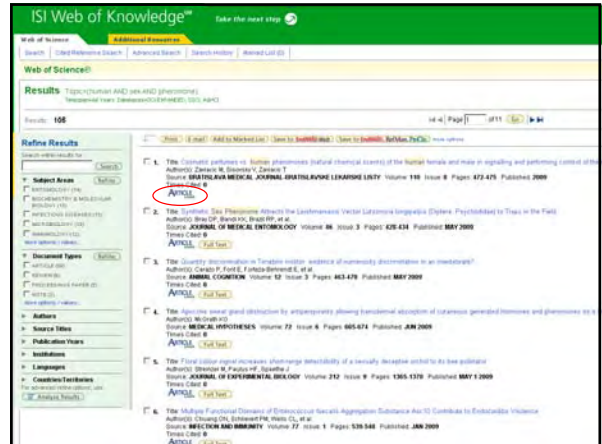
ISI Web of Knowledge℠ Take the next step

Web of Science | Additional Resources

Search | Cited Reference Search | Advanced Search | Search History | Marked List (0)

Web of Science®

Results Topic=(human AND sex AND pheromone)
Timespan=All Years. Databases=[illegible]

Results: 108

Page 1 of 11 Go

Refine Results

Search within results for
Search

Subject Areas Refine
☐ ENTOMOLOGY (19)
☐ BIOCHEMISTRY & MOLECULAR BIOLOGY (19)
☐ INFECTIOUS DISEASES (11)
☐ MICROBIOLOGY (10)
☐ IMMUNOLOGY (11)
more options / values...

Document Types Refine
☐ ARTICLE (90)
☐ REVIEW (8)
☐ PROCEEDINGS PAPER (5)
☐ NOTE (2)
more options / values...

Authors
Source Titles
Publication Years
Institutions
Languages
Countries/Territories

For advanced refine options, use
Analyze Results

Print | E-mail | Add to Marked List | Save to EndNote Web | Save to EndNote, RefMan, ProCite | more options

☐ 1. Title: Cosmetic perfumes vs. human pheromones (natural chemical scents) of the human female and male in signalling and performing context of the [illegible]
Author(s): Zaviacic M, Sivonsky V, Zaviacic T
Source: BRATISLAVA MEDICAL JOURNAL-BRATISLAVSKE LEKARSKE LISTY Volume: 110 Issue: 8 Pages: 472-475 Published: 2009
Times Cited: 0
ARTICLE

☐ 2. Title: Synthetic Sex Pheromone Attracts the Leishmaniasis Vector Lutzomyia longipalpis (Diptera: Psychodidae) to Traps in the Field
Author(s): Bray DP, Bandi KK, Brazil RP, et al.
Source: JOURNAL OF MEDICAL ENTOMOLOGY Volume: 46 Issue: 3 Pages: 428-434 Published: MAY 2009
Times Cited: 0
ARTICLE Full Text

☐ 3. Title: Quantity discrimination in Tenebrio molitor: evidence of numerosity discrimination in an invertebrate?
Author(s): Carazo P, Font E, Forteza-Behrendt E, et al.
Source: ANIMAL COGNITION Volume: 12 Issue: 3 Pages: 463-470 Published: MAY 2009
Times Cited: 0
ARTICLE Full Text

☐ 4. Title: Apocrine sweat gland obstruction by antiperspirants allowing transdermal absorption of cutaneous generated hormones and pheromones as a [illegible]
Author(s): McGrath KG
Source: MEDICAL HYPOTHESES Volume: 72 Issue: 6 Pages: 665-674 Published: JUN 2009
Times Cited: 0
ARTICLE Full Text

☐ 5. Title: Floral colour signal increases short-range detectability of a sexually deceptive orchid to its bee pollinator
Author(s): Streinzer M, Paulus HF, Spaethe J
Source: JOURNAL OF EXPERIMENTAL BIOLOGY Volume: 212 Issue: 9 Pages: 1365-1370 Published: MAY 1 2009
Times Cited: 0
ARTICLE Full Text

☐ 6. Title: Multiple Functional Domains of Enterococcus faecalis Aggregation Substance Asc10 Contribute to Endocarditis Virulence
Author(s): Chuang ON, Schlievert PM, Wells CL, et al.
Source: INFECTION AND IMMUNITY Volume: 77 Issue: 1 Pages: 539-548 Published: JAN 2009
Times Cited: 0
ARTICLE